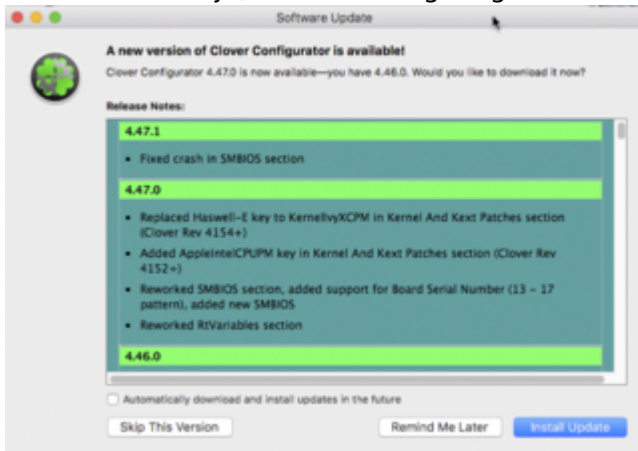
Software Update

A new version of Clover Configurator is available!

Clover Configurator 4.47.0 is now available—you have 4.46.0. Would you like to download it now?

Release Notes:

4.47.1

• Fixed crash in SMBIOS section

4.47.0

• Replaced Haswell-E key to KernelIvyXCPM in Kernel And Kext Patches section (Clover Rev 4154+)

• Added AppleIntelCPUPM key in Kernel And Kext Patches section (Clover Rev 4152+)

• Reworked SMBIOS section, added support for Board Serial Number (13 - 17 pattern), added new SMBIOS

• Reworked RtVariables section

4.46.0

Automatically download and install updates in the future

Skip This Version

Remind Me Later

Install Update